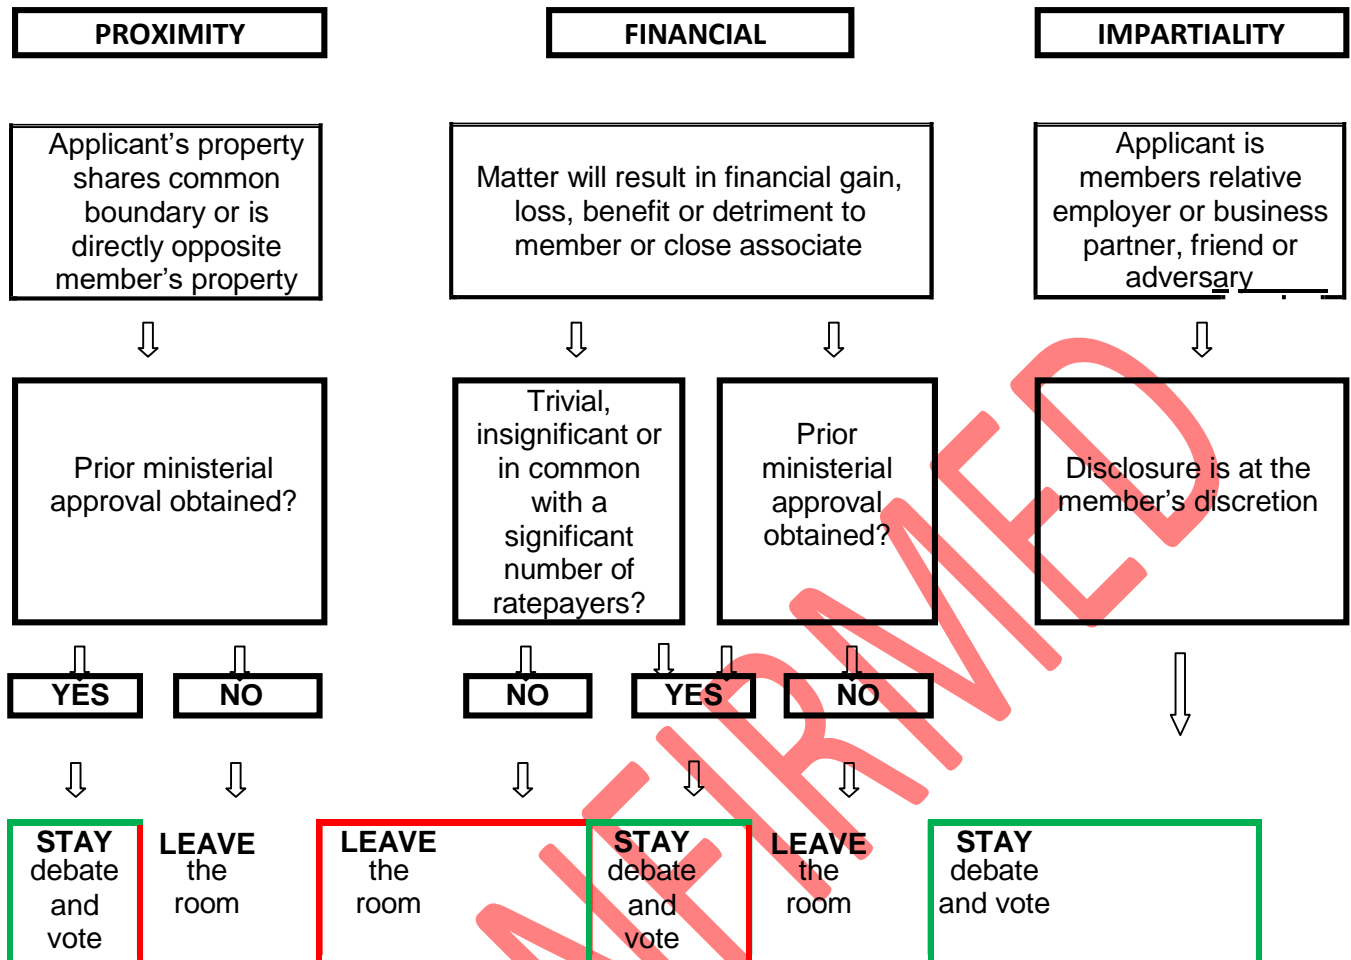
PROXIMITY

FINANCIAL

IMPARTIALITY

Applicant's property shares common boundary or is directly opposite member's property

Matter will result in financial gain, loss, benefit or detriment to member or close associate

Applicant is members relative employer or business partner, friend or adversary

Prior ministerial approval obtained?

Trivial, insignificant or in common with a significant number of ratepayers?

Prior ministerial approval obtained?

Disclosure is at the member's discretion

YES

NO

NO

YES

NO

STAY debate and vote

LEAVE the room

LEAVE the room

STAY debate and vote

LEAVE the room

STAY debate and vote

NFIRMED